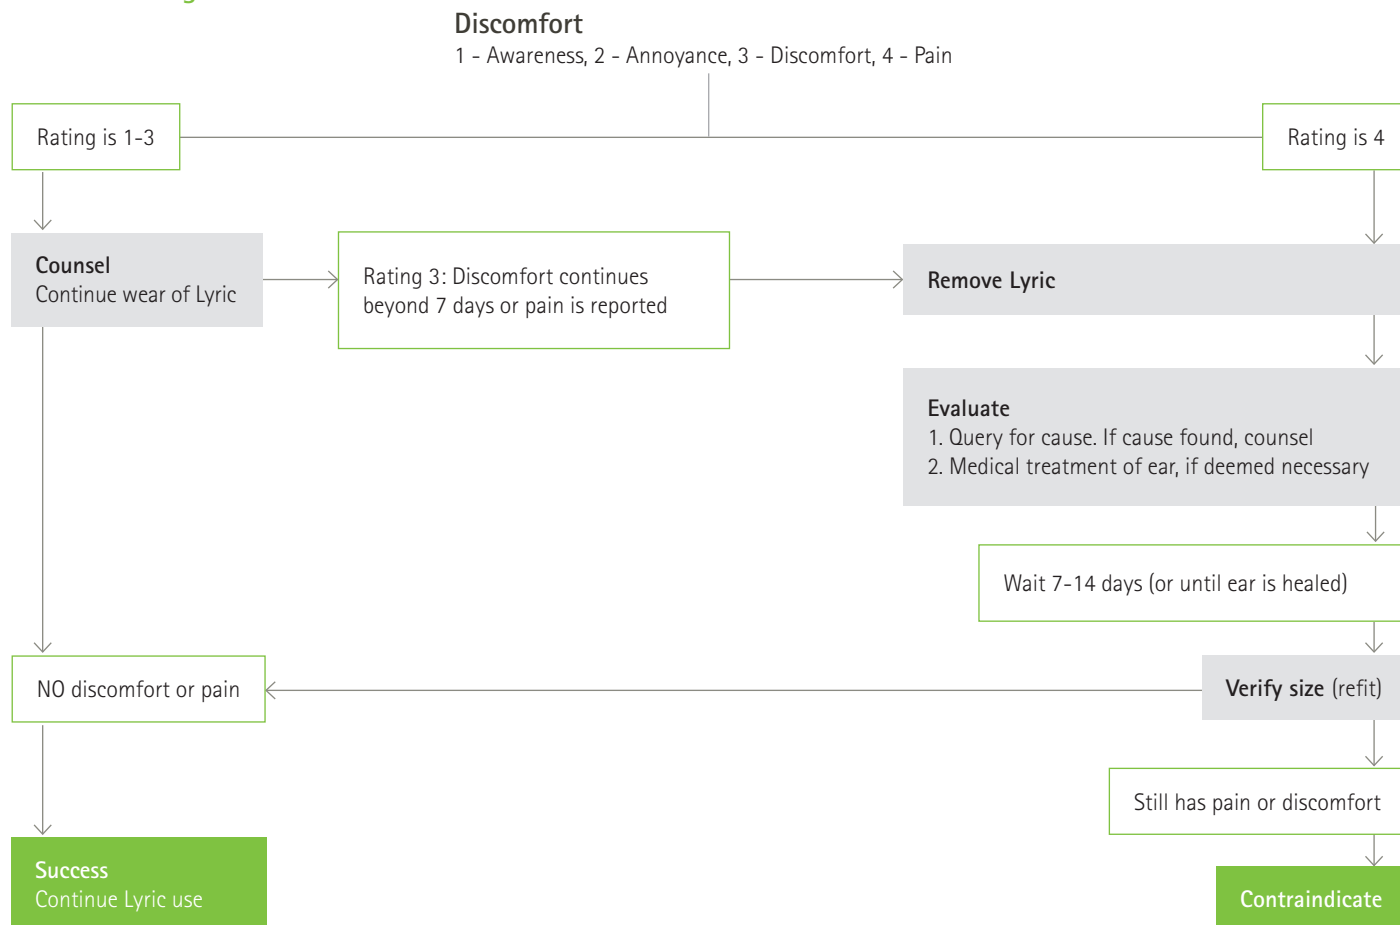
Discomfort
1 - Awareness, 2 - Annoyance, 3 - Discomfort, 4 - Pain

Rating is 1-3

Rating is 4

Counsel
Continue wear of Lyric

Rating 3: Discomfort continues beyond 7 days or pain is reported

Remove Lyric

Evaluate
1. Query for cause. If cause found, counsel
2. Medical treatment of ear, if deemed necessary

Wait 7-14 days (or until ear is healed)

NO discomfort or pain

Verify size (refit)

Still has pain or discomfort

Success
Continue Lyric use

Contraindicate